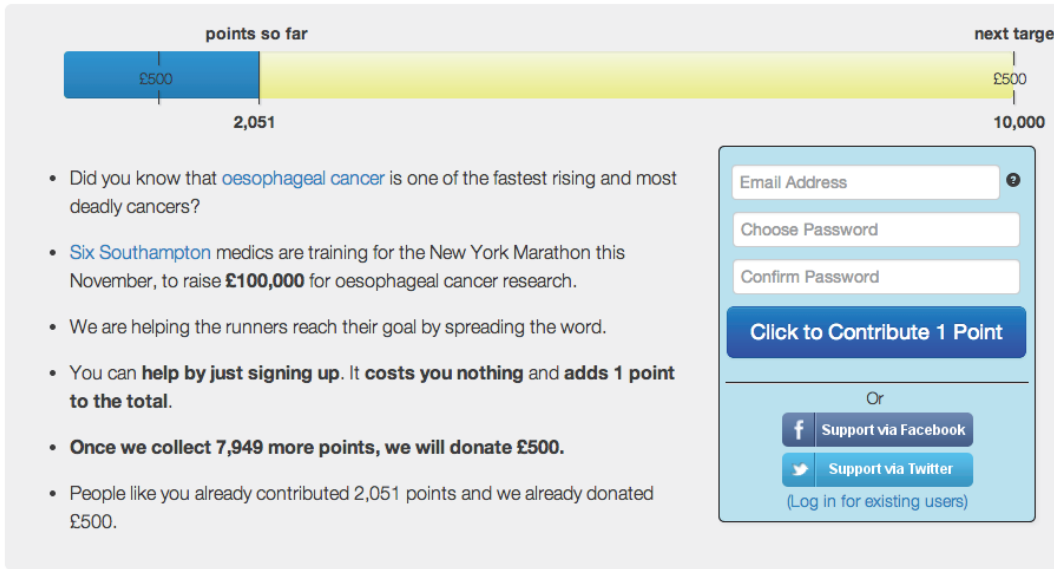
points so far

next targe

£500

£500

2,051

10,000

- Did you know that oesophageal cancer is one of the fastest rising and most deadly cancers?
- Six Southampton medics are training for the New York Marathon this November, to raise **£100,000** for oesophageal cancer research.
- We are helping the runners reach their goal by spreading the word.
- You can **help by just signing up**. It **costs you nothing** and **adds 1 point to the total**.
- **Once we collect 7,949 more points, we will donate £500.**
- People like you already contributed 2,051 points and we already donated £500.

Email Address

?

Choose Password

Confirm Password

Click to Contribute 1 Point

Or

f Support via Facebook

Support via Twitter

(Log in for existing users)